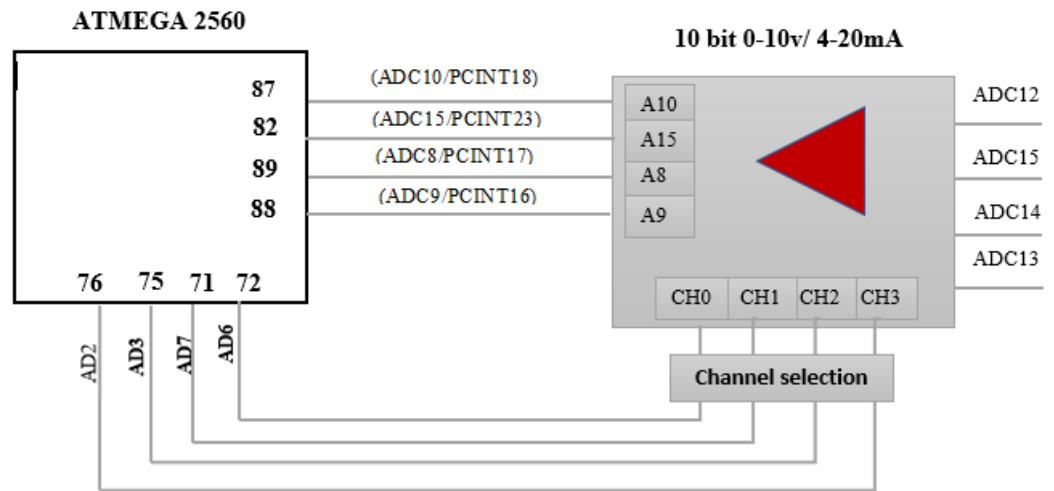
ATMEGA 2560

10 bit 0-10v/ 4-20mA

87
82
89
88

(ADC10/PCINT18)
(ADC15/PCINT23)
(ADC8/PCINT17)
(ADC9/PCINT16)

A10
A15
A8
A9

ADC12
ADC15
ADC14
ADC13

76 75 71 72

CH0 CH1 CH2 CH3

AD2
AD3
AD7
AD6

Channel selection